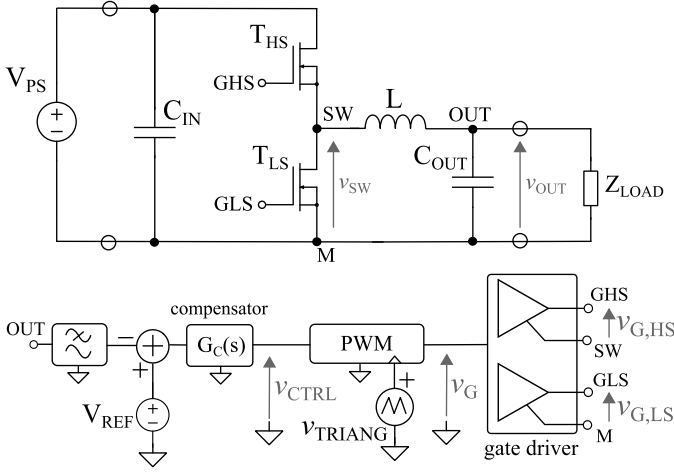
$V_{PS}$
+
−
$C_{IN}$
$T_{HS}$
GHS
$T_{LS}$
GLS
SW
L
OUT
$v_{SW}$
$C_{OUT}$
$v_{OUT}$
$Z_{LOAD}$
M

OUT
−
+
compensator
$G_C(s)$
$V_{REF}$
+
−
$v_{CTRL}$
PWM
+
$v_{TRIANG}$
$v_G$
GHS
$v_{G,HS}$
SW
GLS
$v_{G,LS}$
M
gate driver